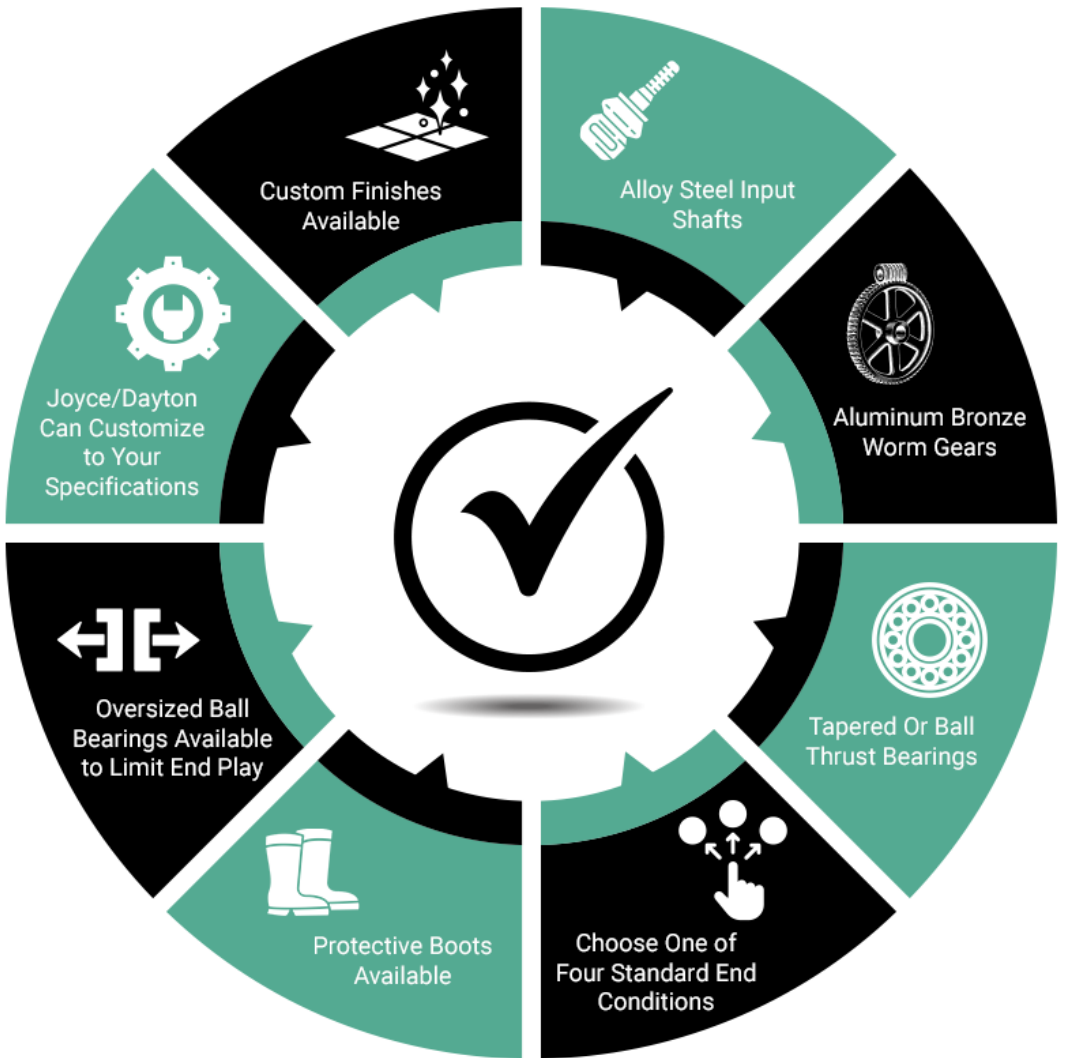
Custom Finishes Available

Alloy Steel Input Shafts

Aluminum Bronze Worm Gears

Tapered Or Ball Thrust Bearings

Choose One of Four Standard End Conditions

Protective Boots Available

Oversized Ball Bearings Available to Limit End Play

Joyce/Dayton Can Customize to Your Specifications